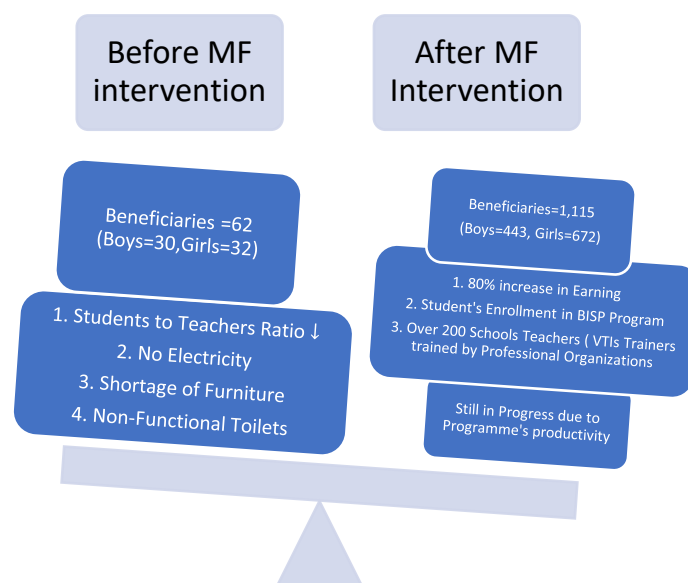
Before MF intervention

After MF Intervention

Beneficiaries =62 (Boys=30,Girls=32)

1. Students to Teachers Ratio ↓
2. No Electricity
3. Shortage of Furniture
4. Non-Functional Toilets

Beneficiaries=1,115 (Boys=443, Girls=672)

1. 80% increase in Earning
2. Student's Enrollment in BISP Program
3. Over 200 Schools Teachers ( VTIs Trainers trained by Professional Organizations

Still in Progress due to Programme's productivity